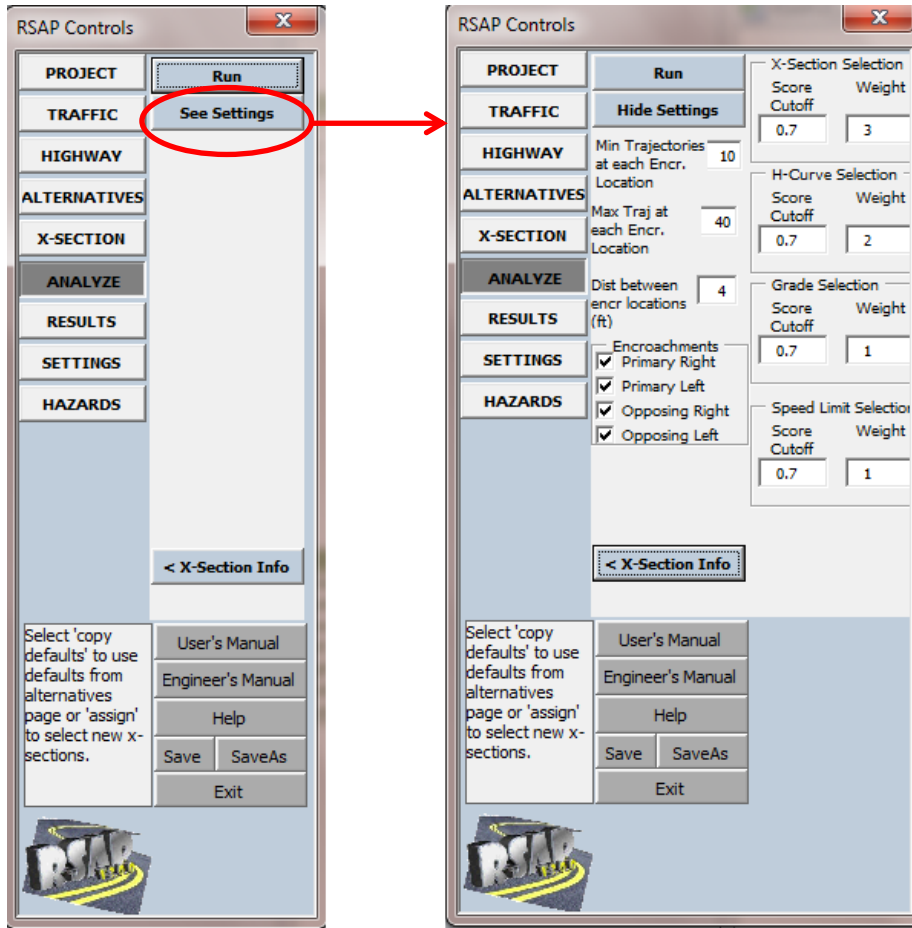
RSAP Controls

PROJECT
TRAFFIC
HIGHWAY
ALTERNATIVES
X-SECTION
ANALYZE
RESULTS
SETTINGS
HAZARDS

Run
See Settings

< X-Section Info

Select 'copy defaults' to use defaults from alternatives page or 'assign' to select new x-sections.

User's Manual
Engineer's Manual
Help
Save
SaveAs
Exit

RSAP

RSAP Controls

PROJECT
TRAFFIC
HIGHWAY
ALTERNATIVES
X-SECTION
ANALYZE
RESULTS
SETTINGS
HAZARDS

Run
Hide Settings

Min Trajectories at each Encr. Location 10
Max Traj at each Encr. Location 40
Dist between encr locations (ft) 4

Encroachments
Primary Right
Primary Left
Opposing Right
Opposing Left

X-Section Selection
Score Cutoff 0.7
Weight 3

H-Curve Selection
Score Cutoff 0.7
Weight 2

Grade Selection
Score Cutoff 0.7
Weight 1

Speed Limit Selection
Score Cutoff 0.7
Weight 1

< X-Section Info

Select 'copy defaults' to use defaults from alternatives page or 'assign' to select new x-sections.

User's Manual
Engineer's Manual
Help
Save
SaveAs
Exit

RSAP